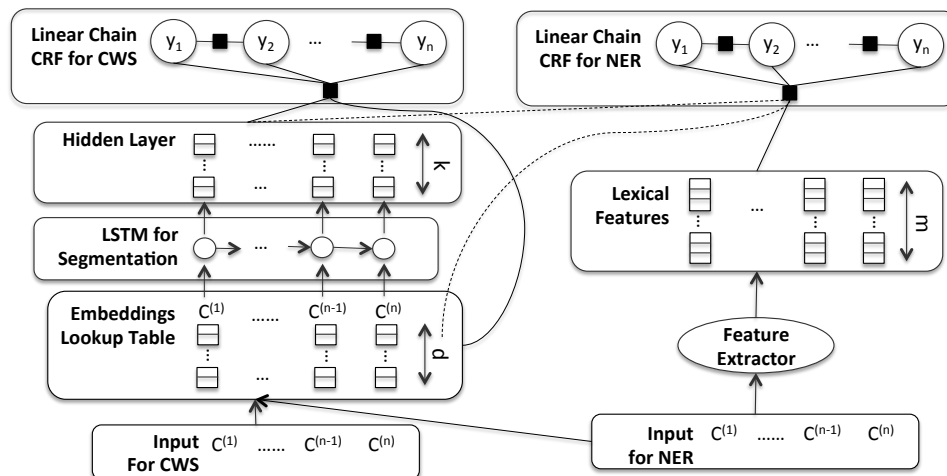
Linear Chain CRF for CWS $y_1$ $y_2$ ... $y_n$

Linear Chain CRF for NER $y_1$ $y_2$ ... $y_n$

Hidden Layer ...... ... k

LSTM for Segmentation ...

Embeddings Lookup Table $C^{(1)}$ ...... $C^{(n-1)}$ $C^{(n)}$ ... d

Lexical Features ... m

Feature Extractor

Input For CWS $C^{(1)}$ ...... $C^{(n-1)}$ $C^{(n)}$

Input for NER $C^{(1)}$ ...... $C^{(n-1)}$ $C^{(n)}$